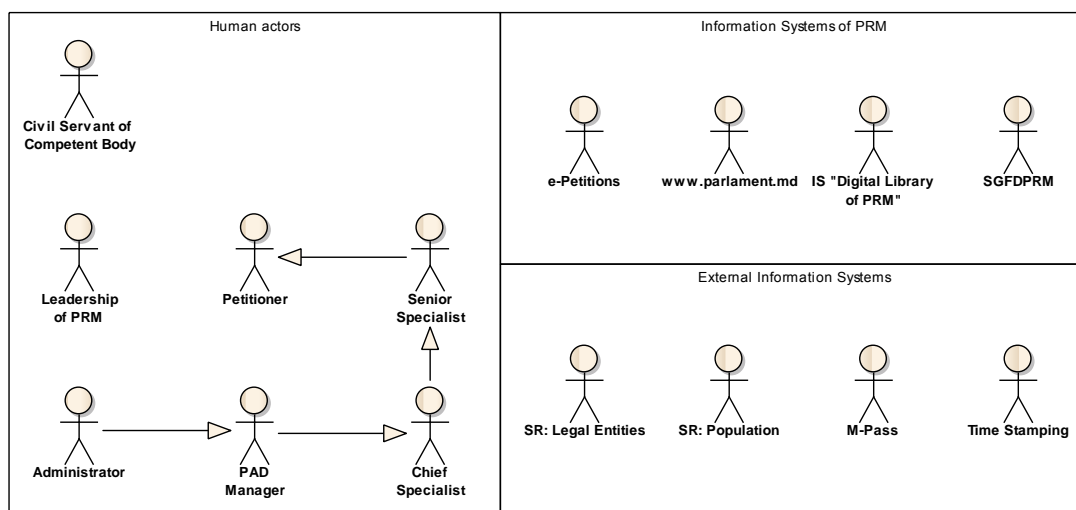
Human actors

Civil Servant of Competent Body

Leadership of PRM

Petitioner

Senior Specialist

Administrator

PAD Manager

Chief Specialist

Information Systems of PRM

e-Petitions

www.parlament.md

IS "Digital Library of PRM"

SGFDPRM

External Information Systems

SR: Legal Entities

SR: Population

M-Pass

Time Stamping